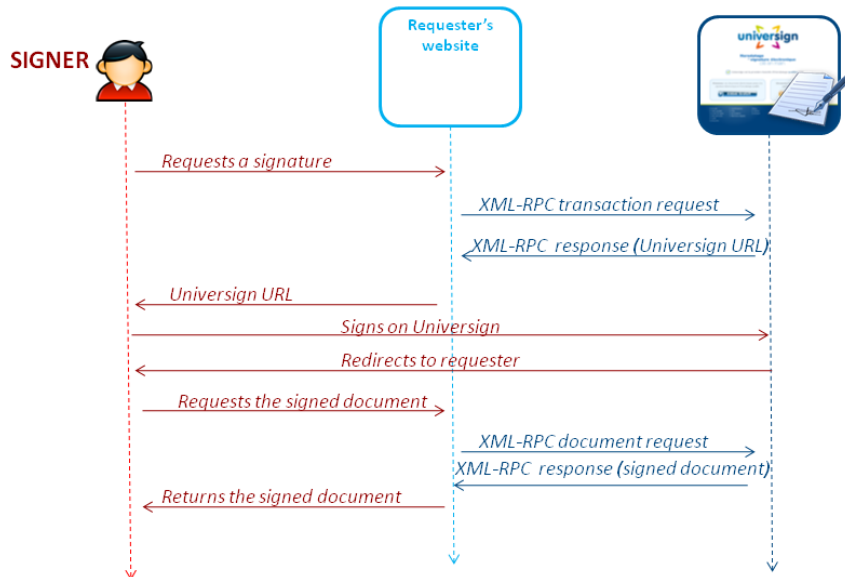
SIGNER

Requester's website

universign

Requests a signature

XML-RPC transaction request

XML-RPC response (Universign URL)

Universign URL

Signs on Universign

Redirects to requester

Requests the signed document

XML-RPC document request

XML-RPC response (signed document)

Returns the signed document